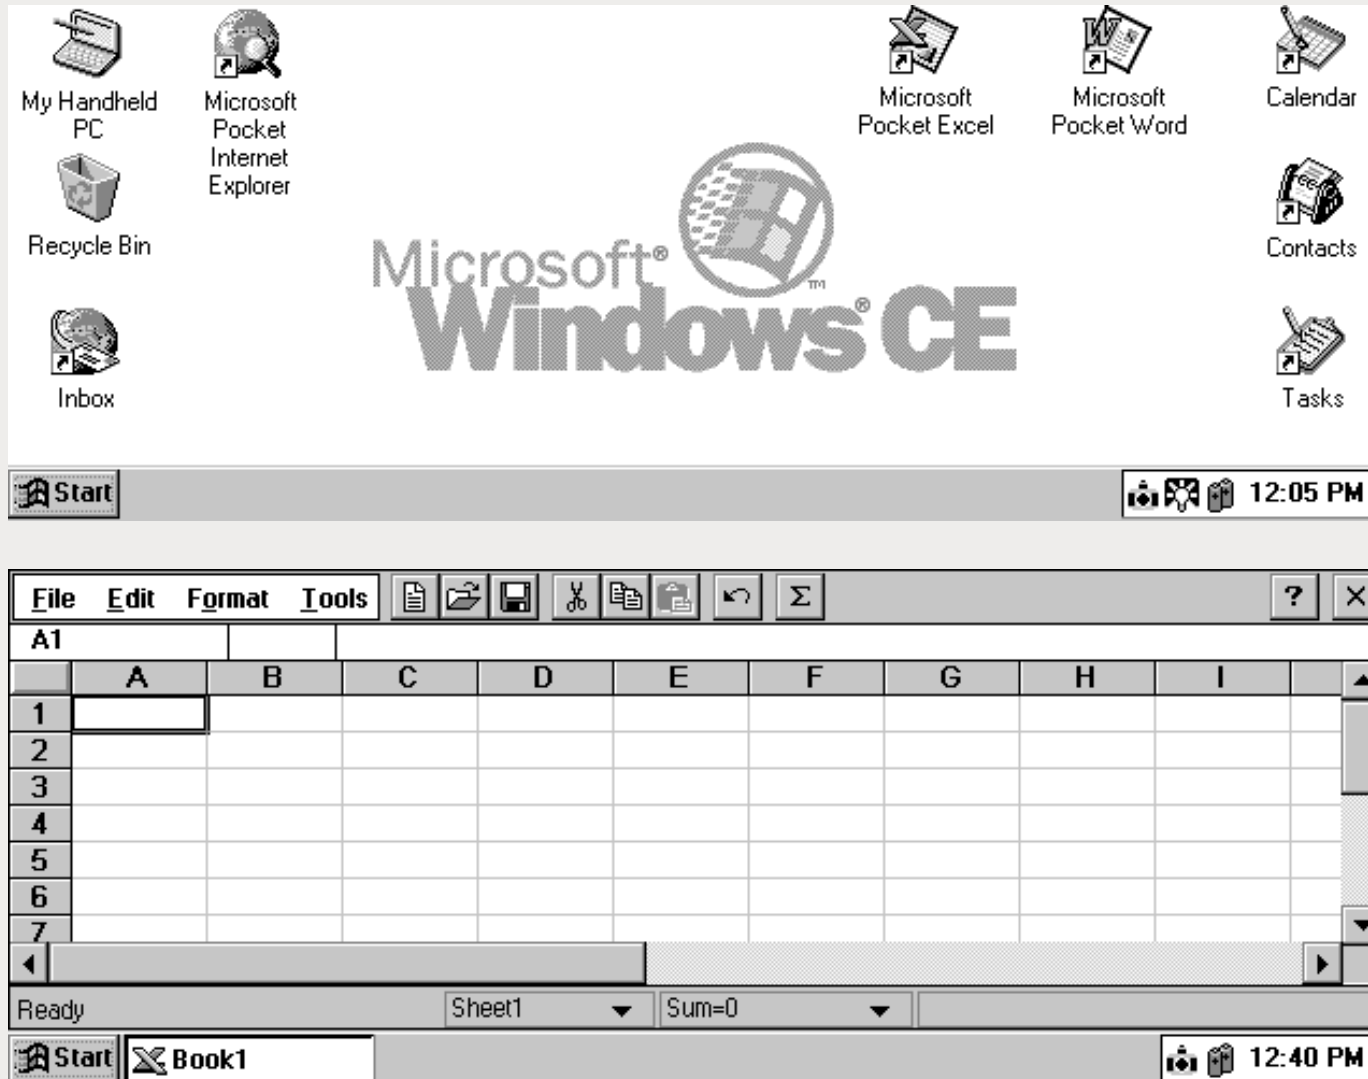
My Handheld PC

Microsoft Pocket Internet Explorer

Microsoft Pocket Excel

Microsoft Pocket Word

Calendar

Recycle Bin

Contacts

Microsoft® Windows® CE™

Inbox

Tasks

Start

12:05 PM

File Edit Format Tools

?

A1

| | A | B | C | D | E | F | G | H | I |
|---|---|---|---|---|---|---|---|---|---|
| 1 | | | | | | | | | |
| 2 | | | | | | | | | |
| 3 | | | | | | | | | |
| 4 | | | | | | | | | |
| 5 | | | | | | | | | |
| 6 | | | | | | | | | |
| 7 | | | | | | | | | |

Ready

Sheet1

Sum=0

Start

Book1

12:40 PM